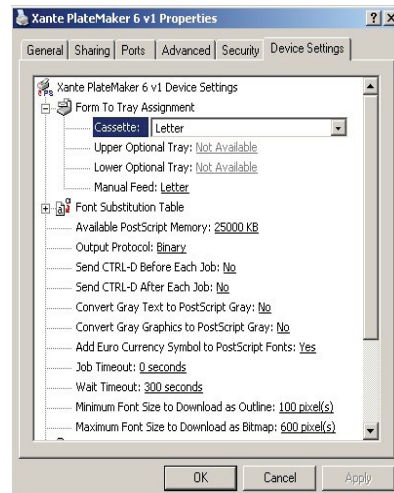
Xante PlateMaker 6 v1 Properties ? X

General | Sharing | Ports | Advanced | Security | Device Settings

Xante PlateMaker 6 v1 Device Settings
Form To Tray Assignment
Cassette: Letter
Upper Optional Tray: Not Available
Lower Optional Tray: Not Available
Manual Feed: Letter
Font Substitution Table
Available PostScript Memory: 25000 KB
Output Protocol: Binary
Send CTRL-D Before Each Job: No
Send CTRL-D After Each Job: No
Convert Gray Text to PostScript Gray: No
Convert Gray Graphics to PostScript Gray: No
Add Euro Currency Symbol to PostScript Fonts: Yes
Job Timeout: 0 seconds
Wait Timeout: 300 seconds
Minimum Font Size to Download as Outline: 100 pixel(s)
Maximum Font Size to Download as Bitmap: 600 pixel(s)

OK | Cancel | Apply